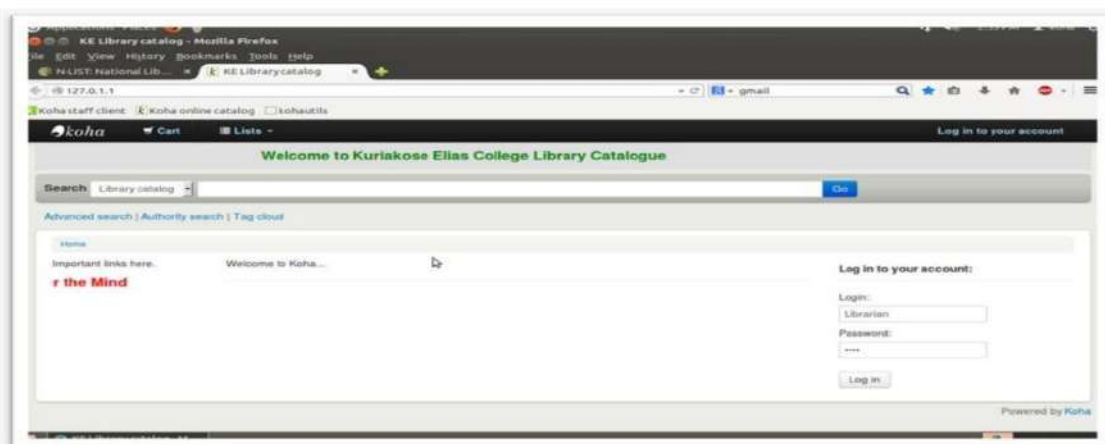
KE Library catalog - Mozilla Firefox

ile Edit View History Bookmarks Tools Help

N-LIST: National Lib... × KE Library catalog ×

127.0.1.1

gmail

Koha staff client Koha online catalog kohautils

koha Cart Lists

Log in to your account

Welcome to Kuriakose Elias College Library Catalogue

Search Library catalog

Go

Advanced search | Authority search | Tag cloud

Home

Important links here.

r the Mind

Welcome to Koha...

Log in to your account:

Login:

Librarian

Password:

····

Log in

Powered by Koha